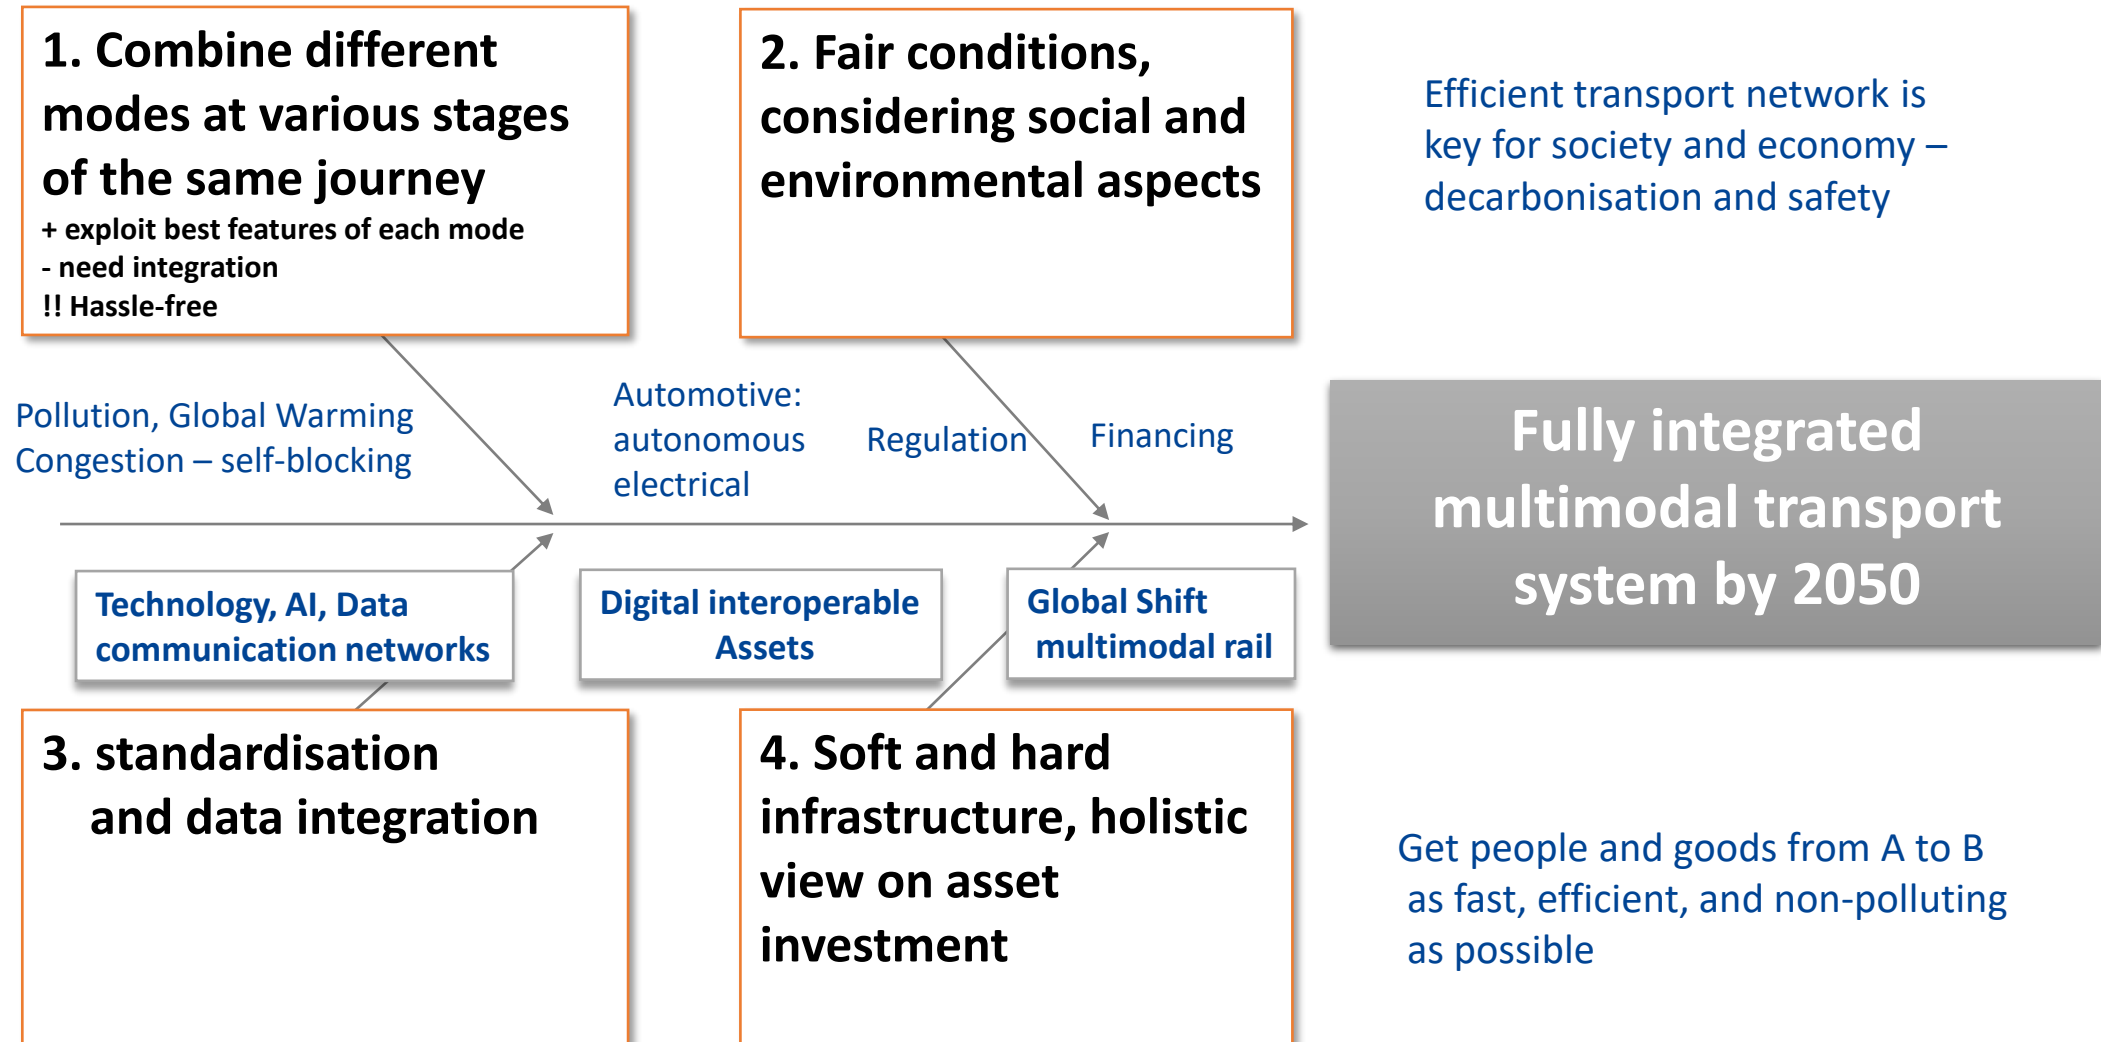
1. Combine different modes at various stages of the same journey
+ exploit best features of each mode
- need integration
!! Hassle-free

2. Fair conditions, considering social and environmental aspects

Efficient transport network is key for society and economy – decarbonisation and safety

Pollution, Global Warming
Congestion – self-blocking

Automotive:
autonomous
electrical

Regulation

Financing

Fully integrated multimodal transport system by 2050

Technology, AI, Data communication networks

Digital interoperable Assets

Global Shift multimodal rail

3. standardisation and data integration

4. Soft and hard infrastructure, holistic view on asset investment

Get people and goods from A to B as fast, efficient, and non-polluting as possible